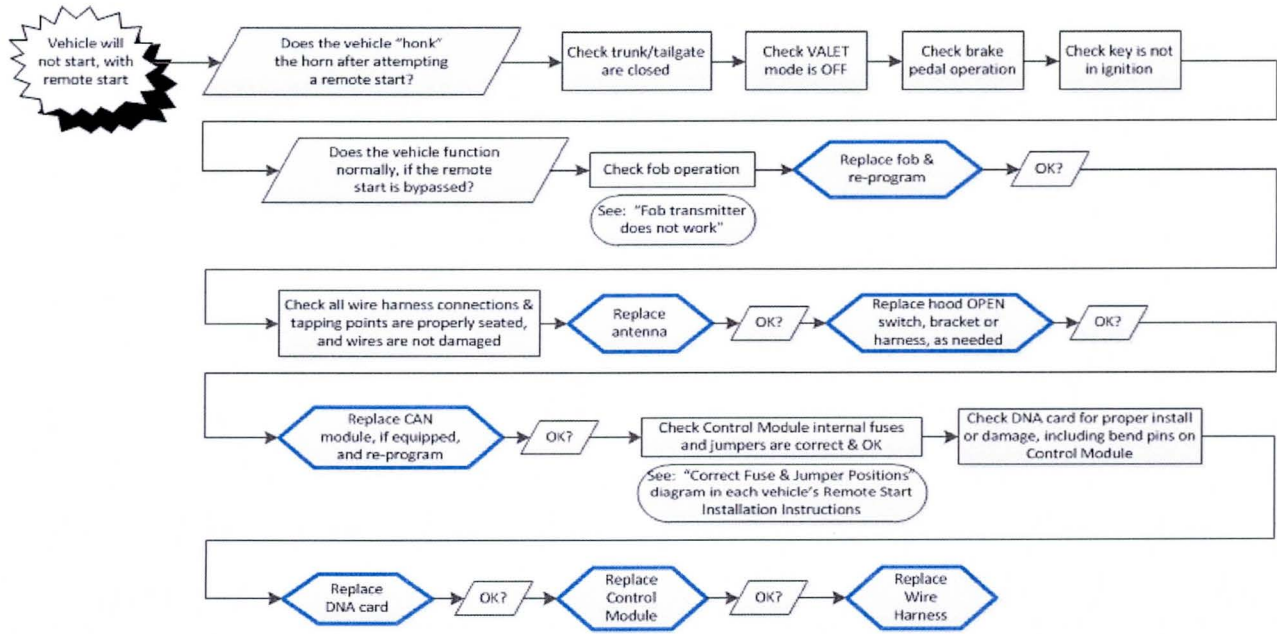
Vehicle will not start, with remote start

Does the vehicle "honk" the horn after attempting a remote start?

Check trunk/tailgate are closed

Check VALET mode is OFF

Check brake pedal operation

Check key is not in ignition

Does the vehicle function normally, if the remote start is bypassed?

Check fob operation

See: "Fob transmitter does not work"

Replace fob & re-program

OK?

Check all wire harness connections & tapping points are properly seated, and wires are not damaged

Replace antenna

OK?

Replace hood OPEN switch, bracket or harness, as needed

OK?

Replace CAN module, if equipped, and re-program

OK?

Check Control Module internal fuses and jumpers are correct & OK

See: "Correct Fuse & Jumper Positions" diagram in each vehicle's Remote Start Installation Instructions

Check DNA card for proper install or damage, including bend pins on Control Module

Replace DNA card

OK?

Replace Control Module

OK?

Replace Wire Harness